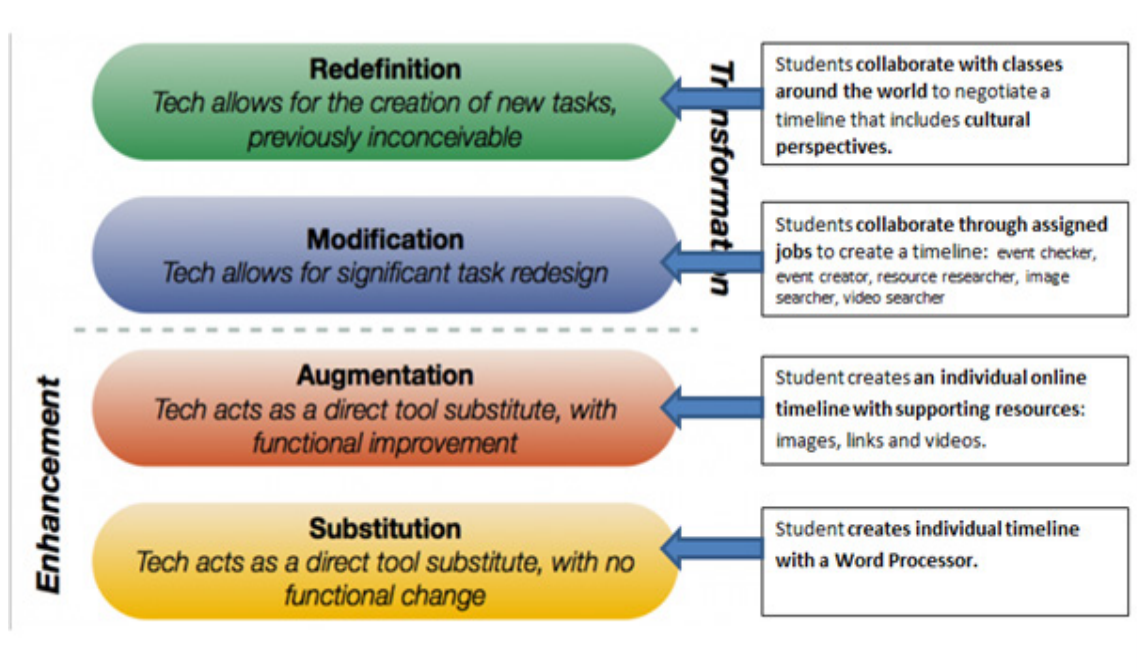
Redefinition
Tech allows for the creation of new tasks, previously inconceivable

Students collaborate with classes around the world to negotiate a timeline that includes cultural perspectives.

Transformation

Modification
Tech allows for significant task redesign

Students collaborate through assigned jobs to create a timeline: event checker, event creator, resource researcher, image searcher, video searcher

Enhancement

Augmentation
Tech acts as a direct tool substitute, with functional improvement

Student creates an individual online timeline with supporting resources: images, links and videos.

Substitution
Tech acts as a direct tool substitute, with no functional change

Student creates individual timeline with a Word Processor.